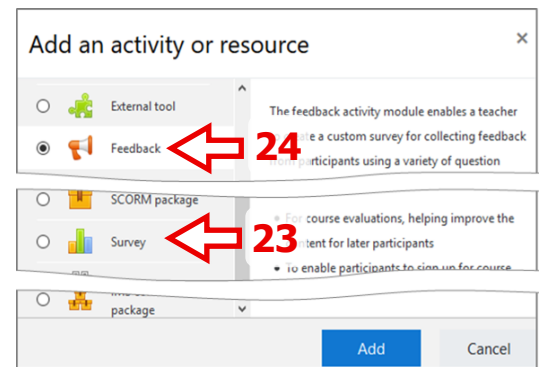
Add an activity or resource

×

External tool

Feedback

24

The feedback activity module enables a teacher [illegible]ate a custom survey for collecting feedback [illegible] participants using a variety of question

SCORM package

Survey

23

For course evaluations, helping improve the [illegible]ntent for later participants

To enable participants to sign up for course

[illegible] package

Add

Cancel